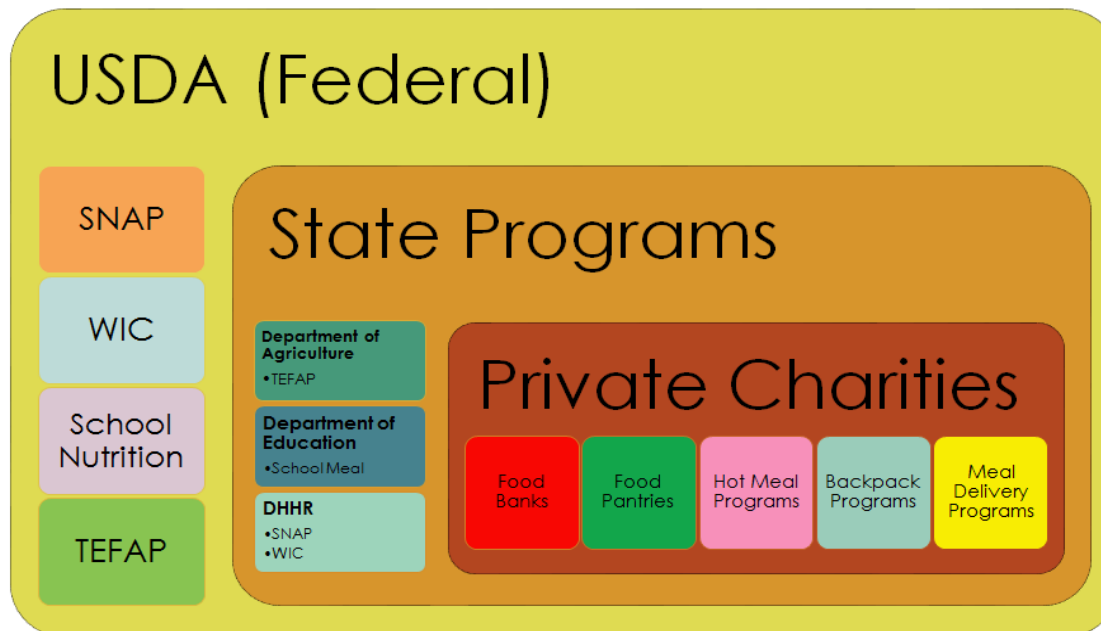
USDA (Federal)

SNAP

WIC

School Nutrition

TEFAP

State Programs

Department of Agriculture
•TEFAP

Department of Education
•School Meal

DHHR
•SNAP
•WIC

Private Charities

Food Banks

Food Pantries

Hot Meal Programs

Backpack Programs

Meal Delivery Programs